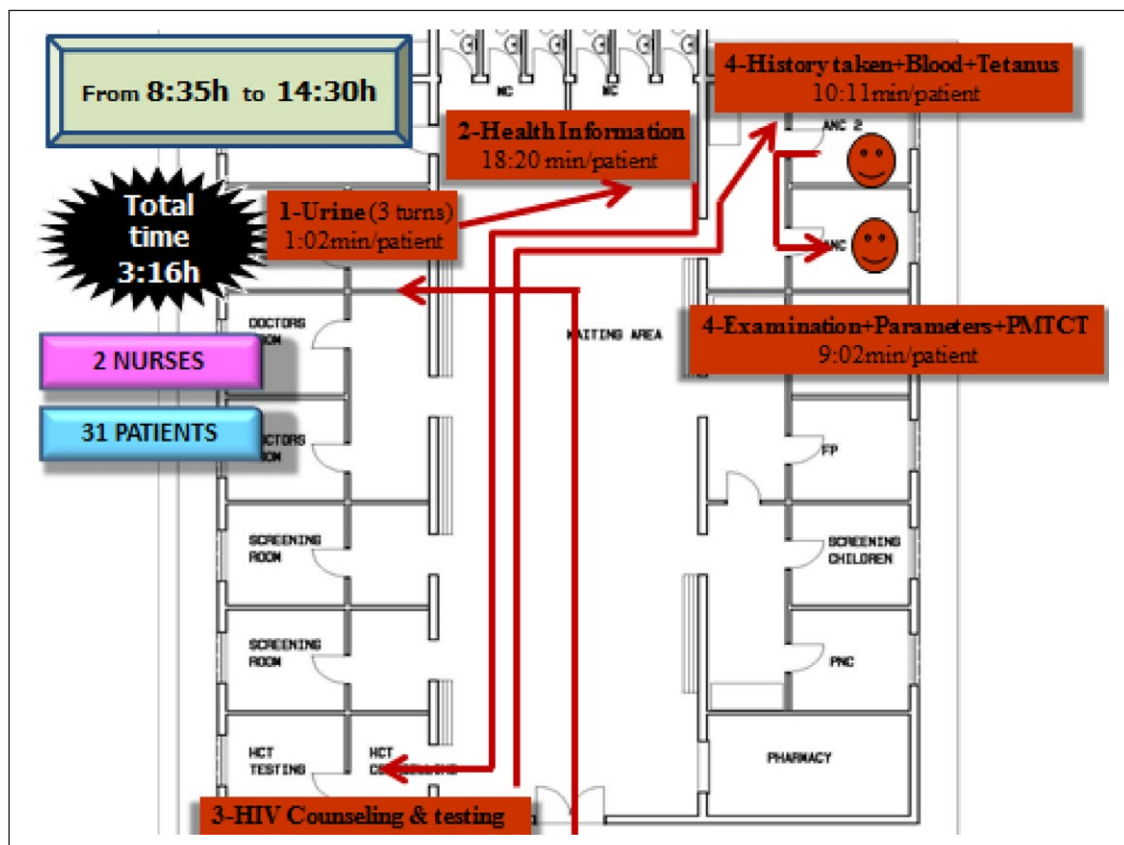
From 8:35h to 14:30h

Total time 3:16h

2 NURSES

31 PATIENTS

1-Urine (3 turns)
1:02min/patient

2-Health Information
18:20 min/patient

4-History taken+Blood+Tetanus
10:11min/patient

4-Examination+Parameters+PMTCT
9:02min/patient

3-HIV Counseling & testing

WC

WC

ANC 2

ANC

WAITING AREA

DOCTORS ROOM

DOCTORS ROOM

SCREENING ROOM

SCREENING ROOM

HCT TESTING

HCT COUNSELING

FP

SCREENING CHILDREN

PNC

PHARMACY